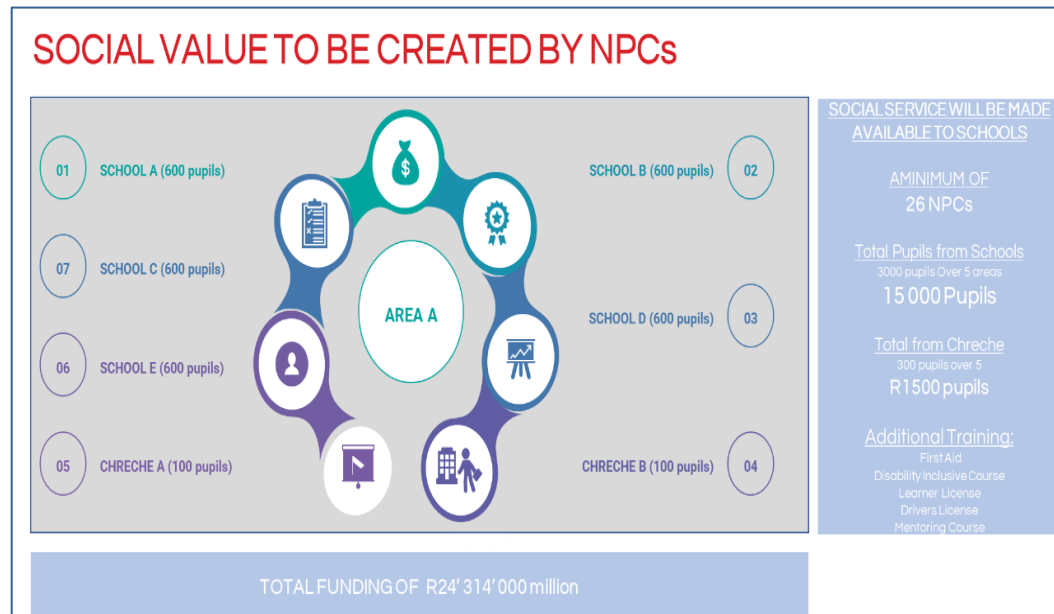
SOCIAL VALUE TO BE CREATED BY NPCs

01 SCHOOL A (600 pupils)

07 SCHOOL C (600 pupils)

06 SCHOOL E (600 pupils)

05 CHRECHE A (100 pupils)

AREA A

SCHOOL B (600 pupils) 02

SCHOOL D (600 pupils) 03

CHRECHE B (100 pupils) 04

SOCIAL SERVICE WILL BE MADE AVAILABLE TO SCHOOLS

AMINIMUM OF
26 NPCs

Total Pupils from Schools
3000 pupils Over 5 areas
15 000 Pupils

Total from Chreche
300 pupils over 5
R1500 pupils

Additional Training:
First Aid
Disability Inclusive Course
Learner License
Drivers License
Mentoring Course

TOTAL FUNDING OF R24' 314' 000 million